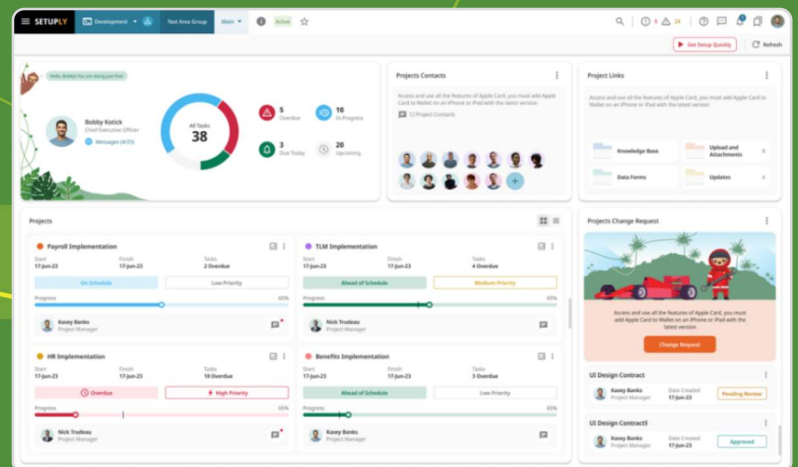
SETUPLY Development Test Area Group Main Active

24

Get Setup Quickly Refresh

Hello, Bobby! You are doing just fine!

Bobby Kotick
Chief Executive Officer
Messages (4/20)

All Tasks
38

5 Overdue
10 In Progress
3 Due Today
20 Upcoming

Projects Contacts

Access and use all the features of Apple Card, you must add Apple Card to Wallet on an iPhone or iPad with the latest version

12 Project Contacts

Project Links

Access and use all the features of Apple Card, you must add Apple Card to Wallet on an iPhone or iPad with the latest version

Knowledge Base 8
Upload and Attachments 8
Data Forms 8
Updates 8

Projects

Payroll Implementation
Start 17-Jun-23
Finish 17-Jun-23
Tasks 2 Overdue
On Schedule
Low Priority
Progress 65%
Kasey Banks
Project Manager

TLM Implementation
Start 17-Jun-23
Finish 17-Jun-23
Tasks 4 Overdue
Ahead of Schedule
Medium Priority
Progress 65%
Nick Trudeau
Project Manager

HR Implementation
Start 17-Jun-23
Finish 17-Jun-23
Tasks 10 Overdue
Overdue
High Priority
Progress 65%
Nick Trudeau
Project Manager

Benefits Implementation
Start 17-Jun-23
Finish 17-Jun-23
Tasks 3 Overdue
Ahead of Schedule
Low Priority
Progress 65%
Kasey Banks
Project Manager

Projects Change Request

Access and use all the features of Apple Card, you must add Apple Card to Wallet on an iPhone or iPad with the latest version

Change Request

UI Design Contract
Kasey Banks
Project Manager
Date Created 17-Jun-23
Pending Review

UI Design Contract5
Kasey Banks
Project Manager
Date Created 17-Jun-23
Approved